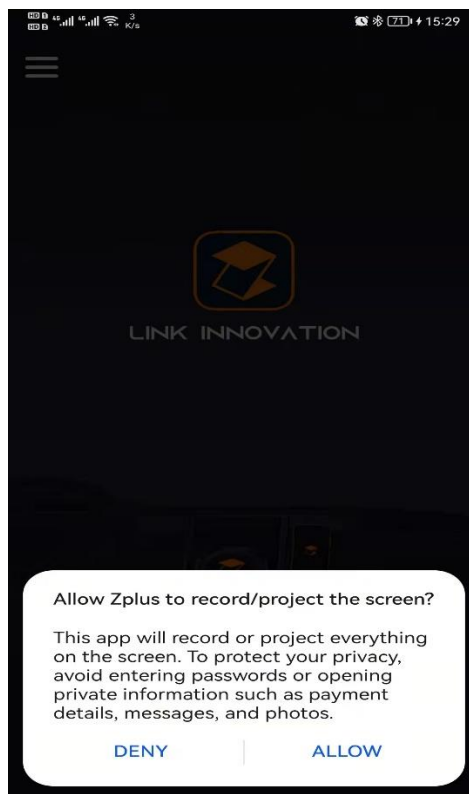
3 K/s

71 15:29

LINK INNOVATION

Allow Zplus to record/project the screen?

This app will record or project everything on the screen. To protect your privacy, avoid entering passwords or opening private information such as payment details, messages, and photos.

DENY

ALLOW